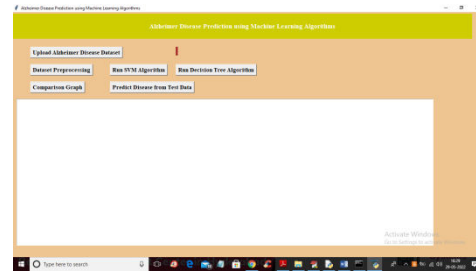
Alzheimer Disease Prediction using Machine Learning Algorithms

Alzheimer Disease Prediction using Machine Learning Algorithms

Upload Alzheimer Disease Dataset

Dataset Preprocessing

Run SVM Algorithm

Run Decision Tree Algorithm

Comparison Graph

Predict Disease from Test Data

Activate Windows
Go to Settings to activate Windows.

Type here to search

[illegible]